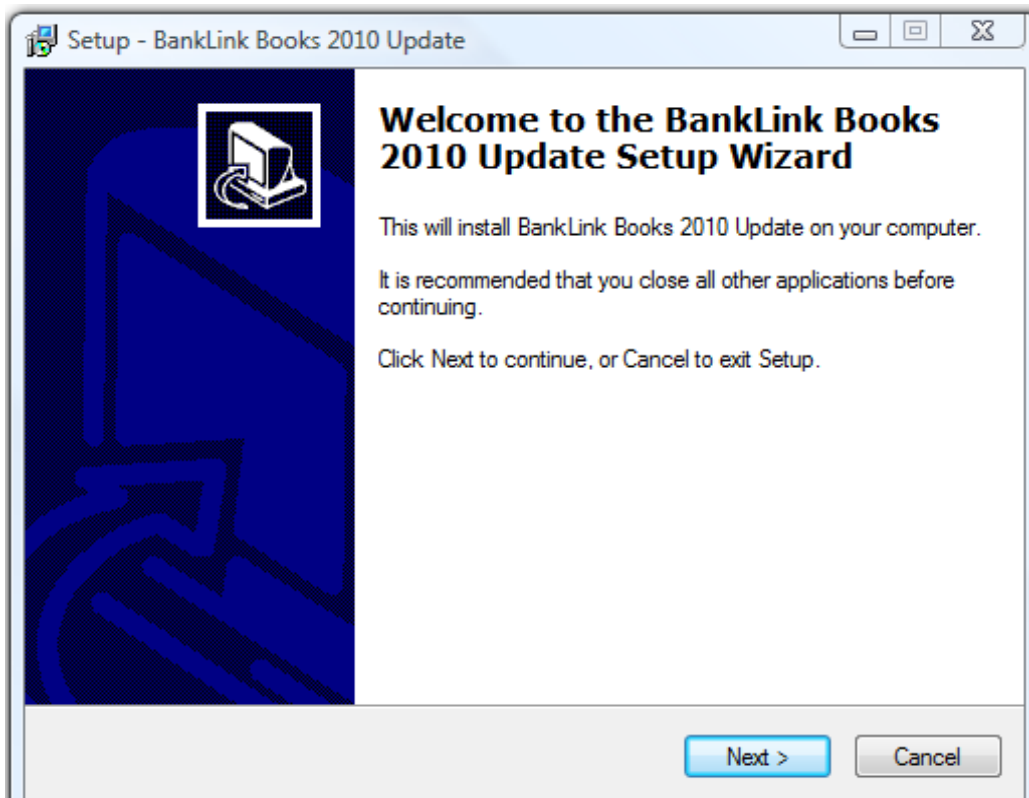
Setup - BankLink Books 2010 Update

Welcome to the BankLink Books 2010 Update Setup Wizard

This will install BankLink Books 2010 Update on your computer.

It is recommended that you close all other applications before continuing.

Click Next to continue, or Cancel to exit Setup.

Next >
Cancel